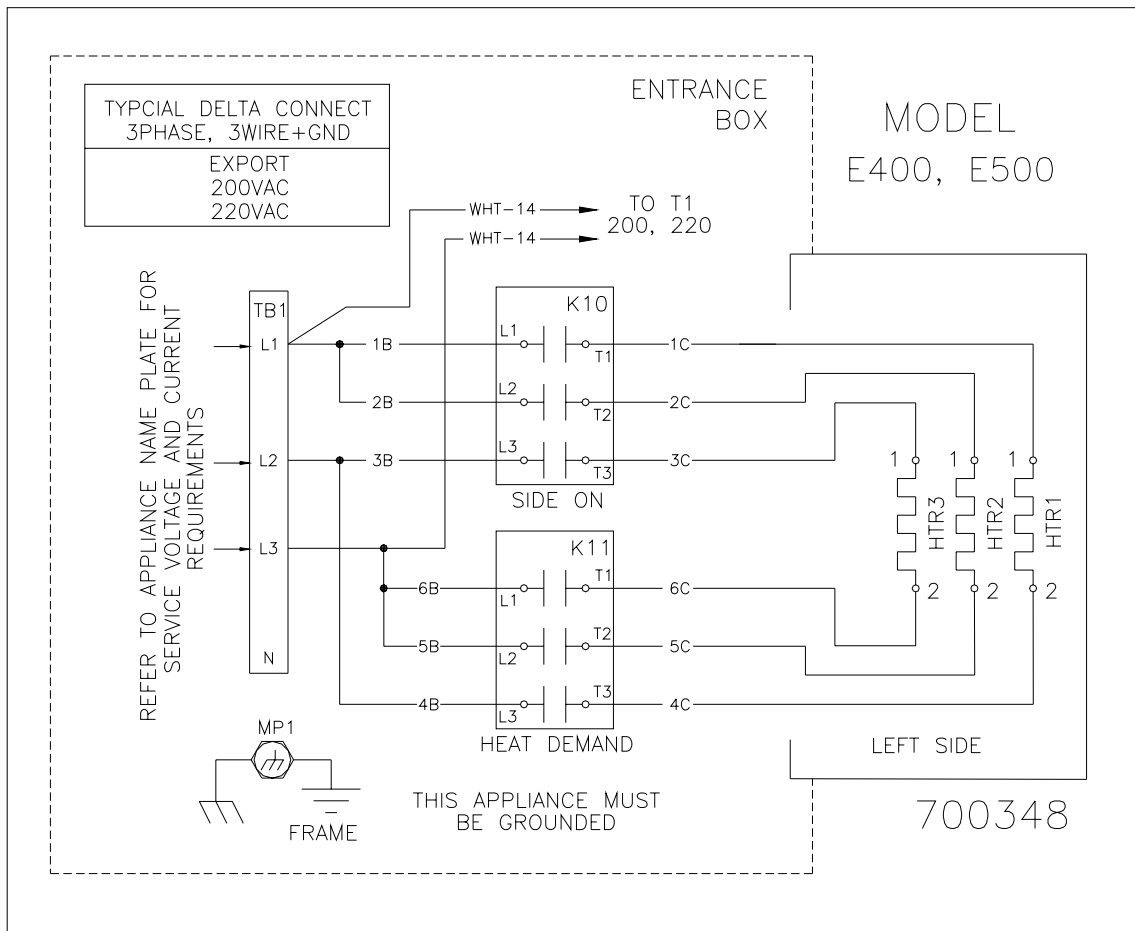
TYPCIAL DELTA CONNECT
3PHASE, 3WIRE+GND

EXPORT
200VAC
220VAC

ENTRANCE
BOX

MODEL
E400, E500

WHT-14
WHT-14
TO T1
200, 220

REFER TO APPLIANCE NAME PLATE FOR SERVICE VOLTAGE AND CURRENT REQUIREMENTS

TB1
L1
L2
L3
N

1B
2B
3B

K10
L1
T1
L2
T2
L3
T3
SIDE ON

1C
2C
3C

1
1
1
HTR3
HTR2
HTR1
2
2
2

K11
6B
L1
T1
5B
L2
T2
4B
L3
T3
HEAT DEMAND

6C
5C
4C

LEFT SIDE

MP1

FRAME

THIS APPLIANCE MUST BE GROUNDED

700348